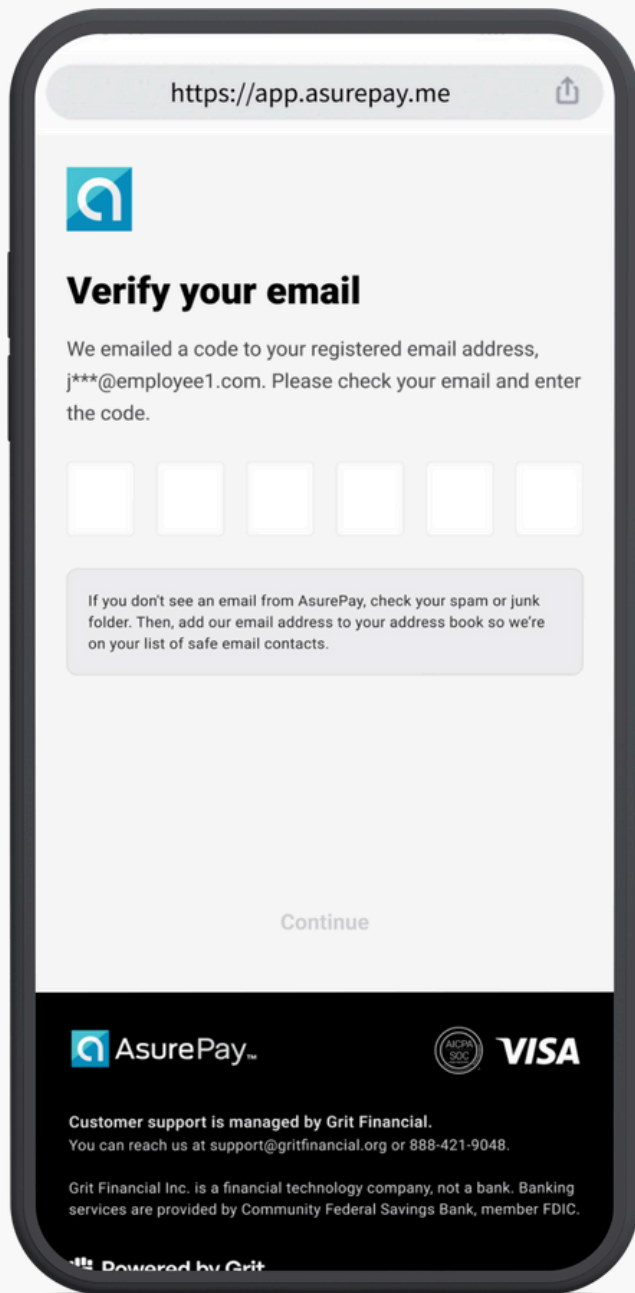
https://app.asurepay.me

Verify your email

We emailed a code to your registered email address, j***@employee1.com. Please check your email and enter the code.

If you don't see an email from AsurePay, check your spam or junk folder. Then, add our email address to your address book so we're on your list of safe email contacts.

Continue

AsurePay™

AICPA SOC

VISA

Customer support is managed by Grit Financial.
You can reach us at support@gritfinancial.org or 888-421-9048.

Grit Financial Inc. is a financial technology company, not a bank. Banking services are provided by Community Federal Savings Bank, member FDIC.

Powered by Grit